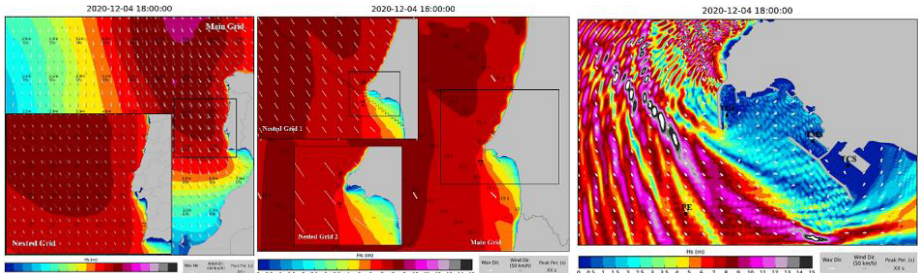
2020-12-04 18:00:00

Main Grid

Nested Grid

Hs (m)

Wav Dir.

Wind Dir. (50 km/h)

Peak Per. (s)

2020-12-04 18:00:00

Nested Grid 1

Nested Grid 2

Main Grid

Hs (m)

Wav Dir.

Wind Dir. (50 km/h)

Peak Per. (s)

2020-12-04 18:00:00

ES

LCS

PE

Hs (m)

0 0.5 1 1.5 2 2.5 3 3.5 4 5 6 7 8 9 10 11 12 13 14 15

Wav Dir.

Wind Dir. (50 km/h)

Peak Per. (s)